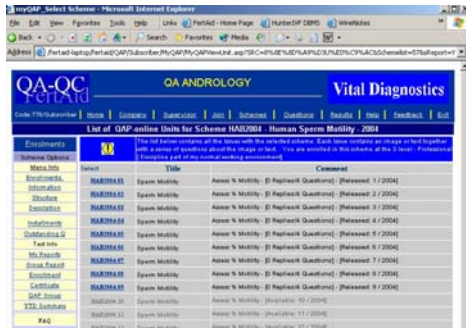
myQAP_Select Scheme - Microsoft Internet Explorer

File Edit View Favorites Tools Help Links FertAid - Home Page HunterIVF DBMS WineNotes

Back Search Favorites Media

Address http://fertaid-laptop/fertaid/QAP/Subscriber/MyQAP/MyQAPViewUnit.asp?SRC=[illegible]

QA-QC FertAid

QA ANDROLOGY

Vital Diagnostics

Code:776/Subscriber | Home | Company | Supervisor | Join | Schemes | Questions | Results | Help | Feedback | Exit

List of QAP online Units for Scheme HAB2004 - Human Sperm Motility - 2004

Enrolments

Scheme Options

Menu Info

Enrolments

Information

Structure

Regulation

Installments

Outstanding $

Test Info

My Reports

Group Report

Enrollment

Certificate

QAP Group

YTD Summary

FAQ

The list below contains all the issues with the selected scheme. Each issue contains an image or text together with a series of questions about the image or text. You are enrolled in this scheme at the 3 level - Professional [Discipline part of the normal working environment]

| Select | Title | Comment |
|---|---|---|
| HAB2004:01 | Sperm Motility | Assess % Motility - [0 Replies/8 Questions] - [Released: 1 / 2004] |
| HAB2004:02 | Sperm Motility | Assess % Motility - [0 Replies/8 Questions] - [Released: 2 / 2004] |
| HAB2004:03 | Sperm Motility | Assess % Motility - [0 Replies/8 Questions] - [Released: 3 / 2004] |
| HAB2004:04 | Sperm Motility | Assess % Motility - [0 Replies/8 Questions] - [Released: 4 / 2004] |
| HAB2004:05 | Sperm Motility | Assess % Motility - [0 Replies/8 Questions] - [Released: 5 / 2004] |
| HAB2004:06 | Sperm Motility | Assess % Motility - [0 Replies/8 Questions] - [Released: 6 / 2004] |
| HAB2004:07 | Sperm Motility | Assess % Motility - [0 Replies/8 Questions] - [Released: 7 / 2004] |
| HAB2004:08 | Sperm Motility | Assess % Motility - [0 Replies/8 Questions] - [Released: 8 / 2004] |
| HAB2004:09 | Sperm Motility | Assess % Motility - [0 Replies/8 Questions] - [Released: 9 / 2004] |
| HAB2004:10 | Sperm Motility | Assess % Motility - [Available: 10 / 2004] |
| HAB2004:11 | Sperm Motility | Assess % Motility - [Available: 11 / 2004] |
| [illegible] | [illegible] | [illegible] |